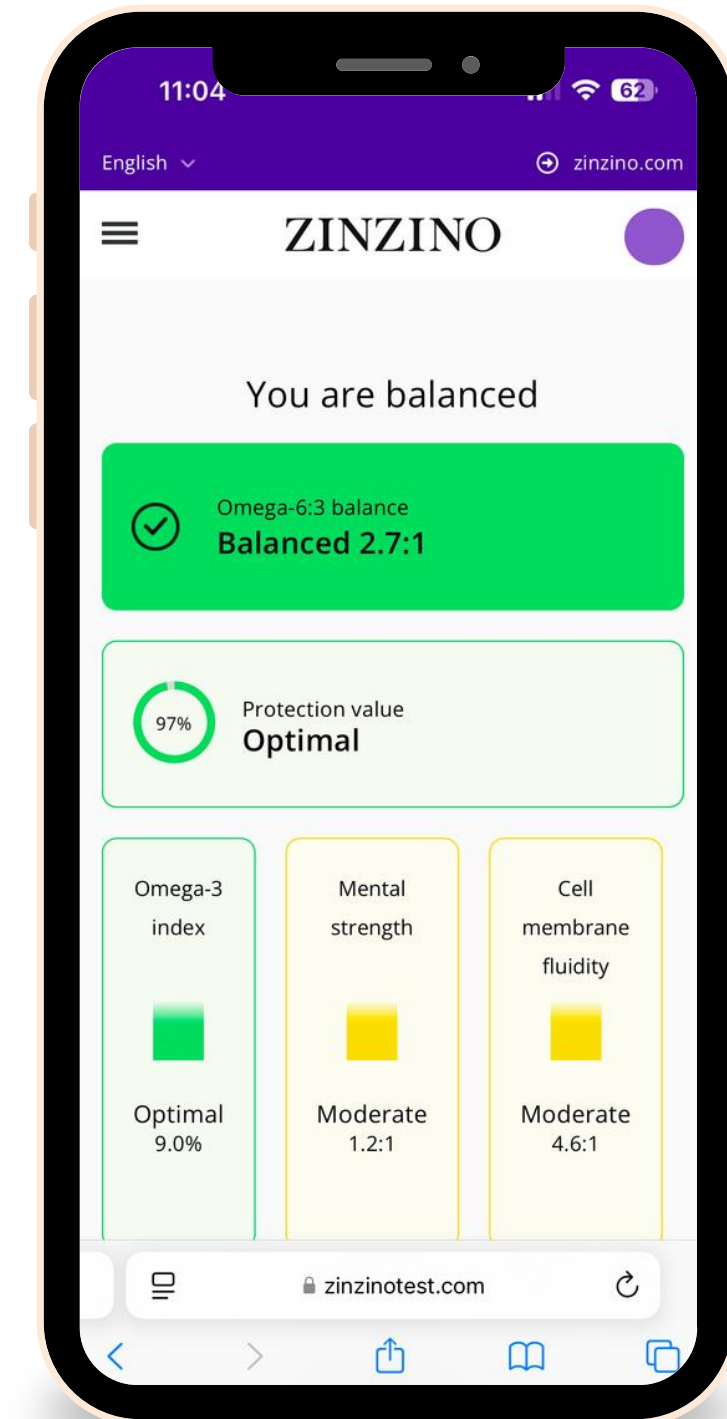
11:04

62

English

zinzino.com

ZINZINO

You are balanced

Omega-6:3 balance
Balanced 2.7:1

97%

Protection value
Optimal

Omega-3 index

Optimal
9.0%

Mental strength

Moderate
1.2:1

Cell membrane fluidity

Moderate
4.6:1

zinzinotest.com